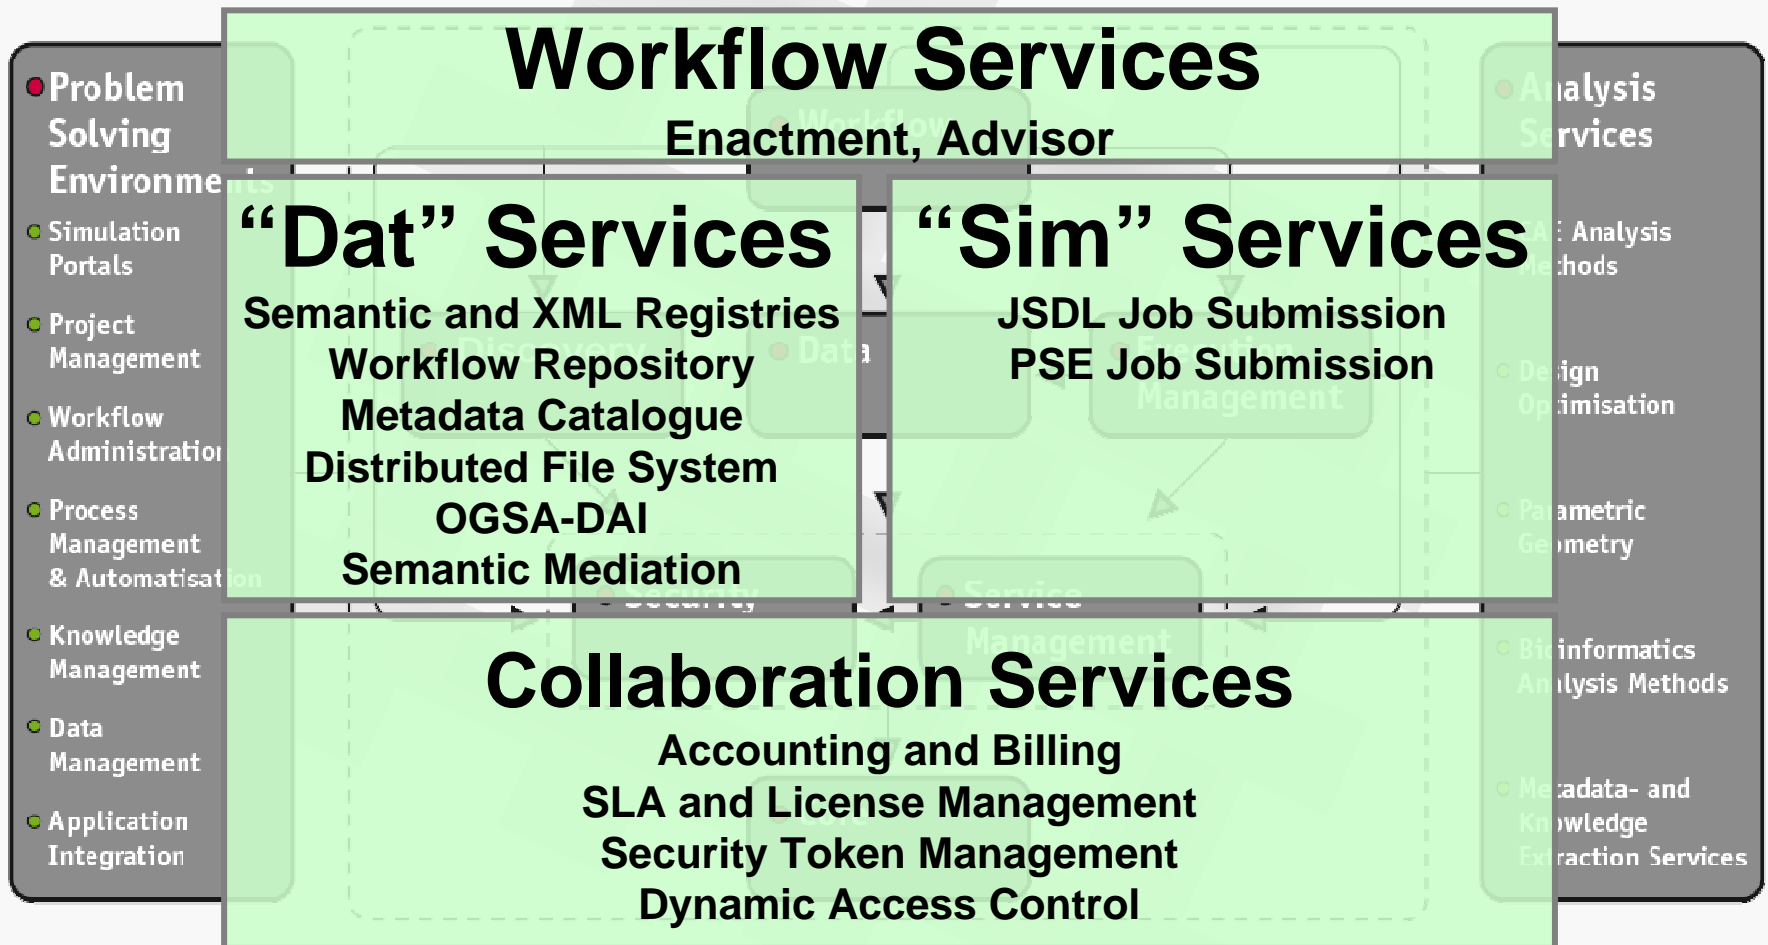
Problem Solving Environments

Simulation Portals

Project Management

Workflow Administration

Process Management & Automatisation

Knowledge Management

Data Management

Application Integration

Workflow Services

Enactment, Advisor

"Dat" Services

Semantic and XML Registries
Workflow Repository
Metadata Catalogue
Distributed File System
OGSA-DAI
Semantic Mediation

"Sim" Services

JSDL Job Submission
PSE Job Submission

Collaboration Services

Accounting and Billing
SLA and License Management
Security Token Management
Dynamic Access Control

Analysis Services

CAE Analysis Methods

Design Optimisation

Parametric Geometry

Bioinformatics Analysis Methods

Metadata- and Knowledge Extraction Services